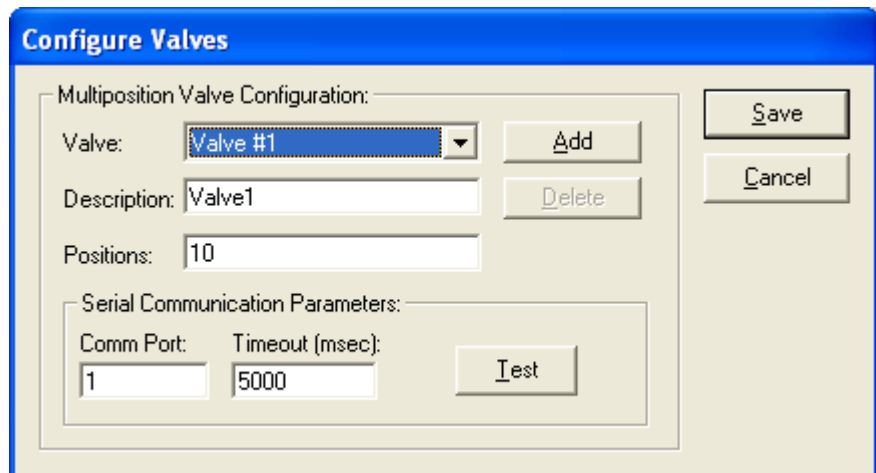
Configure Valves

Multiposition Valve Configuration:

Valve: Valve #1

Add

Description: Valve1

Delete

Positions: 10

Serial Communication Parameters:

Comm Port: 1

Timeout (msec): 5000

Test

Save

Cancel